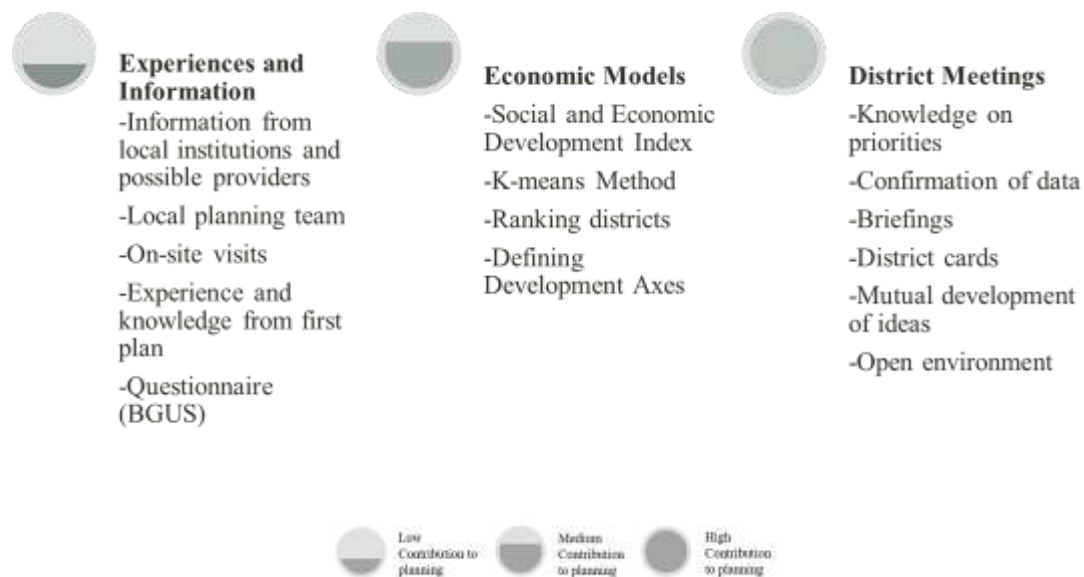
**Experiences and Information**

-Information from local institutions and possible providers

-Local planning team

-On-site visits

-Experience and knowledge from first plan

-Questionnaire (BGUS)

**Economic Models**

-Social and Economic Development Index

-K-means Method

-Ranking districts

-Defining Development Axes

**District Meetings**

-Knowledge on priorities

-Confirmation of data

-Briefings

-District cards

-Mutual development of ideas

-Open environment

Low Contribution to planning

Medium Contribution to planning

High Contribution to planning